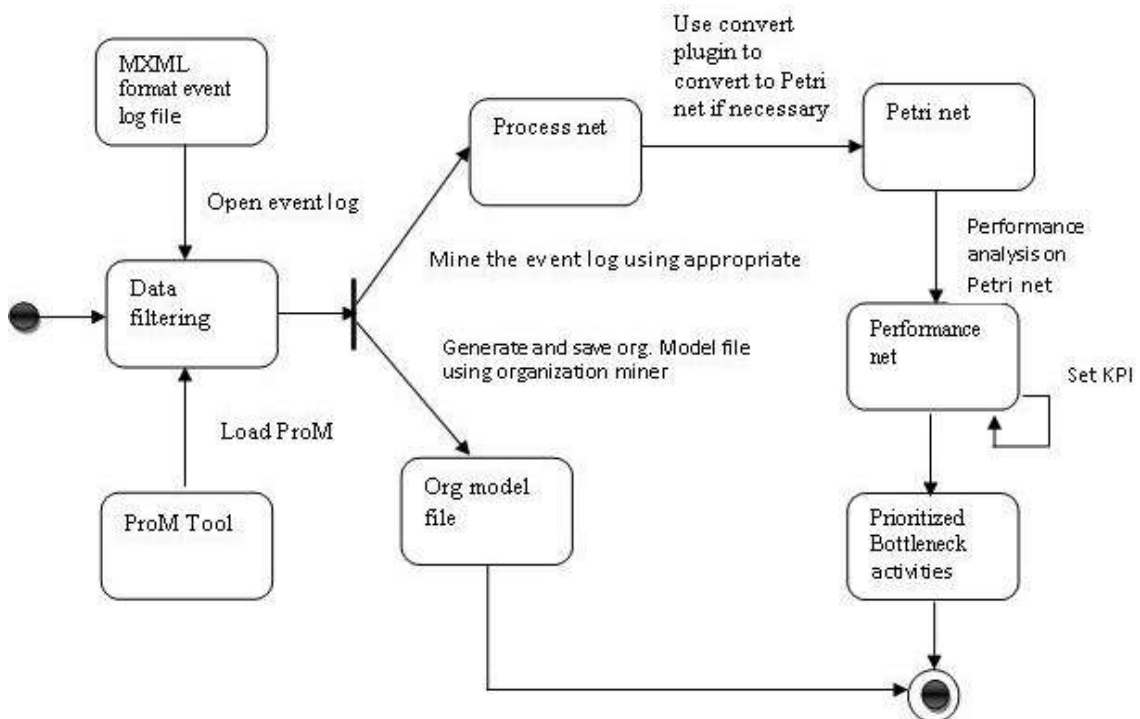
MXML format event log file

Open event log

Data filtering

Load ProM

ProM Tool

Process net

Mine the event log using appropriate

Generate and save org. Model file using organization miner

Org model file

Use convert plugin to convert to Petri net if necessary

Petri net

Performance analysis on Petri net

Performance net

Set KPI

Prioritized Bottleneck activities